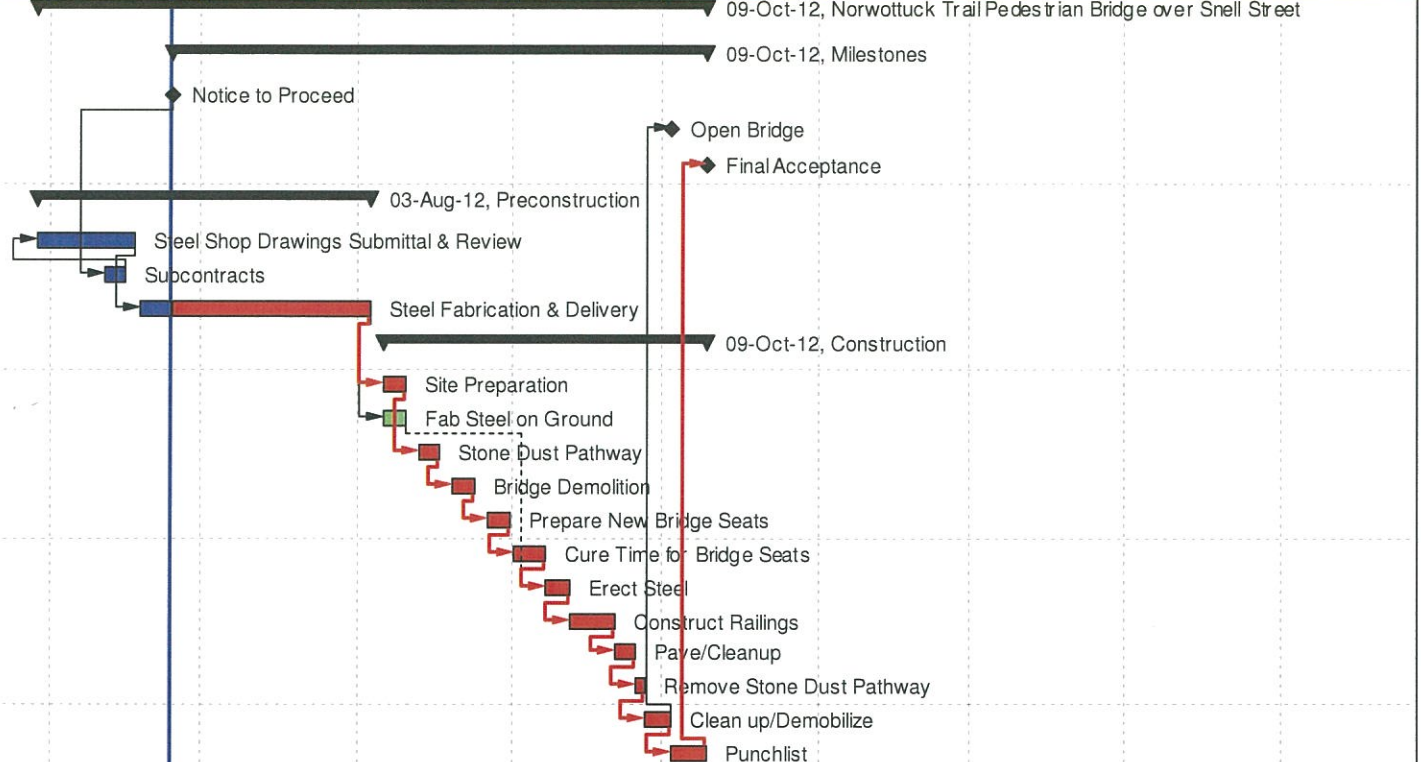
09-Oct-12, Norwottuck Trail Pedestrian Bridge over Snell Street
09-Oct-12, Milestones
Notice to Proceed
Open Bridge
Final Acceptance
03-Aug-12, Preconstruction
Steel Shop Drawings Submittal & Review
Subcontracts
Steel Fabrication & Delivery
09-Oct-12, Construction
Site Preparation
Fab Steel on Ground
Stone Dust Pathway
Bridge Demolition
Prepare New Bridge Seats
Cure Time for Bridge Seats
Erect Steel
Construct Railings
Pave/Cleanup
Remove Stone Dust Pathway
Clean up/Demobilize
Punchlist